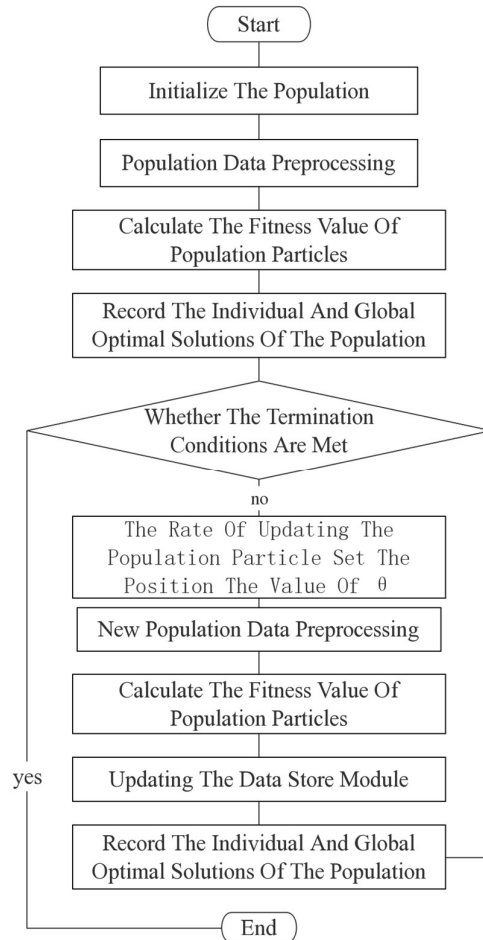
Start

Initialize The Population

Population Data Preprocessing

Calculate The Fitness Value Of Population Particles

Record The Individual And Global Optimal Solutions Of The Population

Whether The Termination Conditions Are Met

no

The Rate Of Updating The Population Particle Set The Position The Value Of $\theta$

New Population Data Preprocessing

Calculate The Fitness Value Of Population Particles

yes

Updating The Data Store Module

Record The Individual And Global Optimal Solutions Of The Population

End